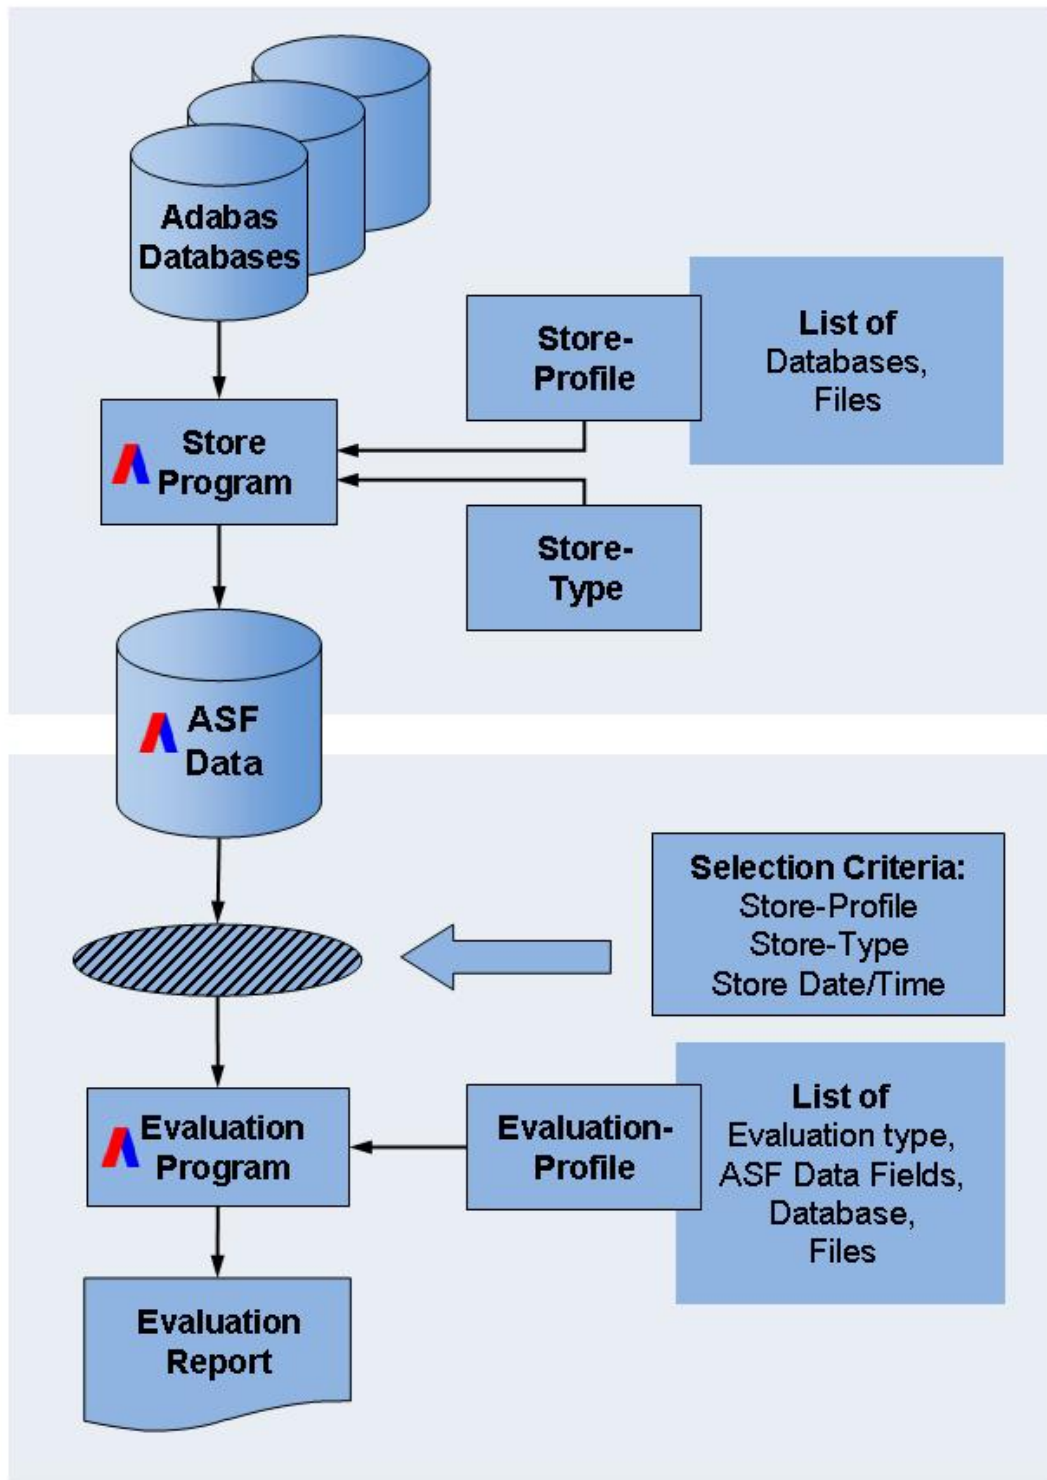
Adabas Databases

Store-Profile

List of Databases, Files

Store Program

Store-Type

ASF Data

Selection Criteria: Store-Profile Store-Type Store Date/Time

Evaluation Program

Evaluation-Profile

List of Evaluation type, ASF Data Fields, Database, Files

Evaluation Report